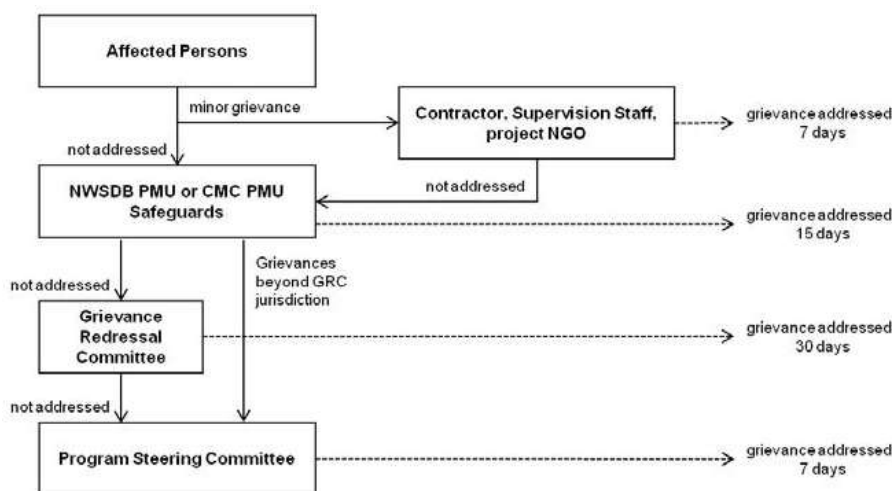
Affected Persons

minor grievance

Contractor, Supervision Staff, project NGO

grievance addressed 7 days

not addressed

NWSDB PMU or CMC PMU Safeguards

not addressed

grievance addressed 15 days

not addressed

Grievances beyond GRC jurisdiction

Grievance Redressal Committee

grievance addressed 30 days

not addressed

Program Steering Committee

grievance addressed 7 days